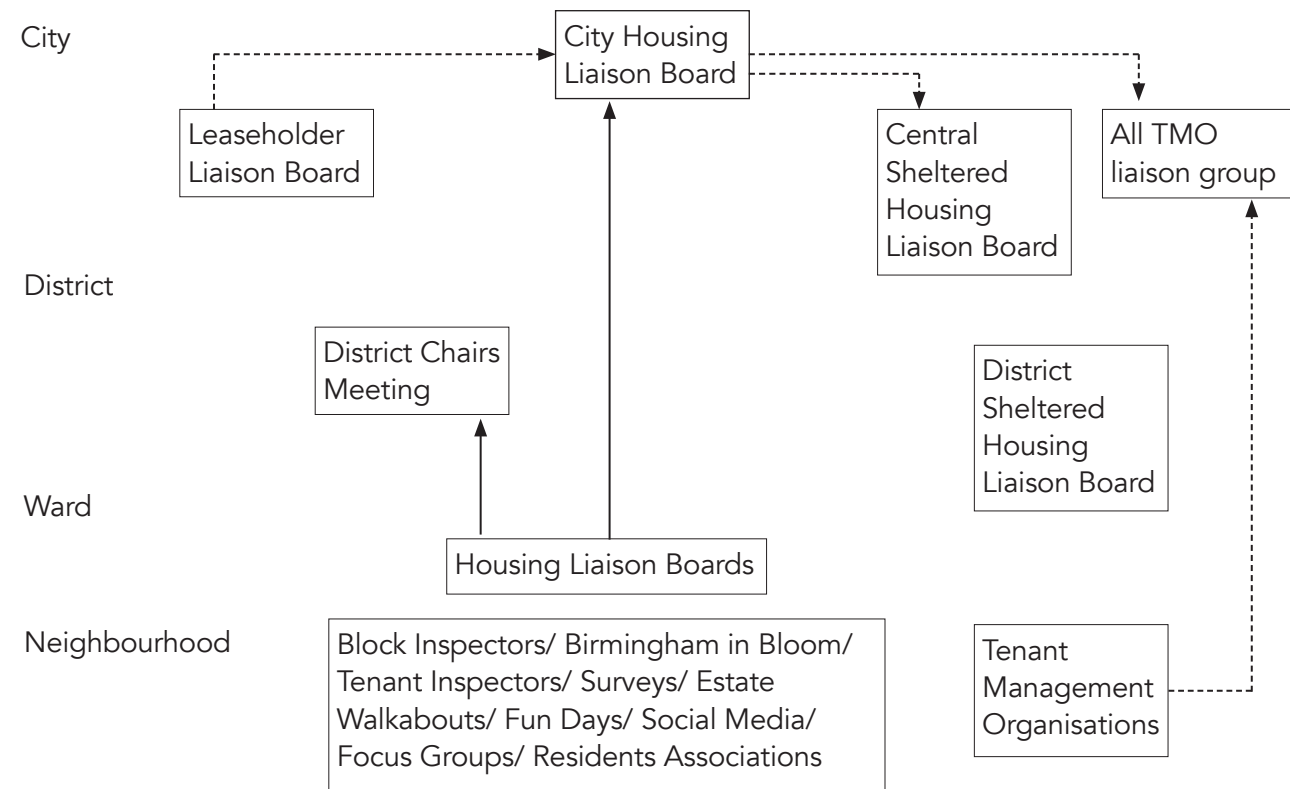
City

City Housing Liaison Board

Leaseholder Liaison Board

Central Sheltered Housing Liaison Board

All TMO liaison group

District

District Chairs Meeting

District Sheltered Housing Liaison Board

Ward

Housing Liaison Boards

Neighbourhood

Block Inspectors/ Birmingham in Bloom/ Tenant Inspectors/ Surveys/ Estate Walkabouts/ Fun Days/ Social Media/ Focus Groups/ Residents Associations

Tenant Management Organisations